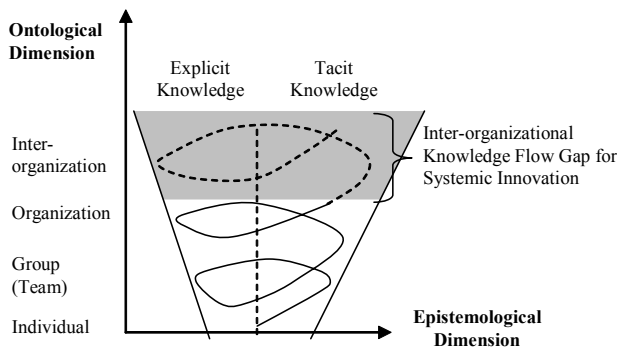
Ontological Dimension

Explicit Knowledge

Tacit Knowledge

Inter-organization

Inter-organizational Knowledge Flow Gap for Systemic Innovation

Organization

Group (Team)

Individual

Epistemological Dimension